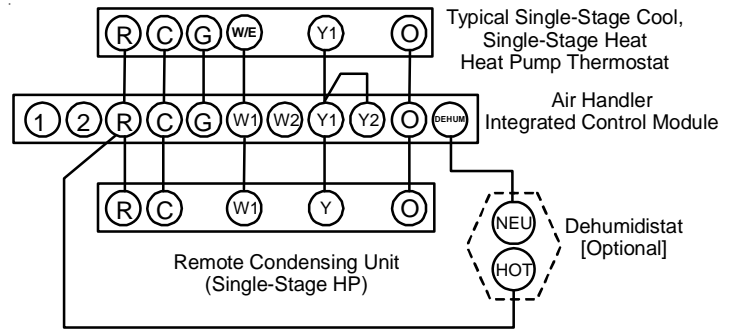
R C G W/E Y1 O

Typical Single-Stage Cool, Single-Stage Heat Heat Pump Thermostat

1 2 R C G W1 W2 Y1 Y2 O DEHUM

Air Handler Integrated Control Module

R C W1 Y O

NEU

HOT

Dehumidistat [Optional]

Remote Condensing Unit (Single-Stage HP)